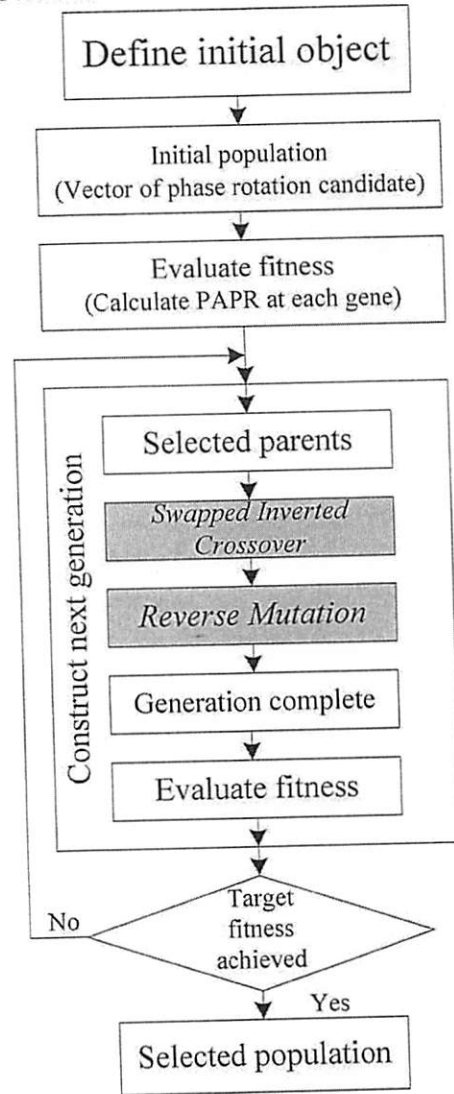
Define initial object

Initial population
(Vector of phase rotation candidate)

Evaluate fitness
(Calculate PAPR at each gene)

Construct next generation

Selected parents

Swapped Inverted Crossover

Reverse Mutation

Generation complete

Evaluate fitness

Target fitness achieved

No

Yes

Selected population